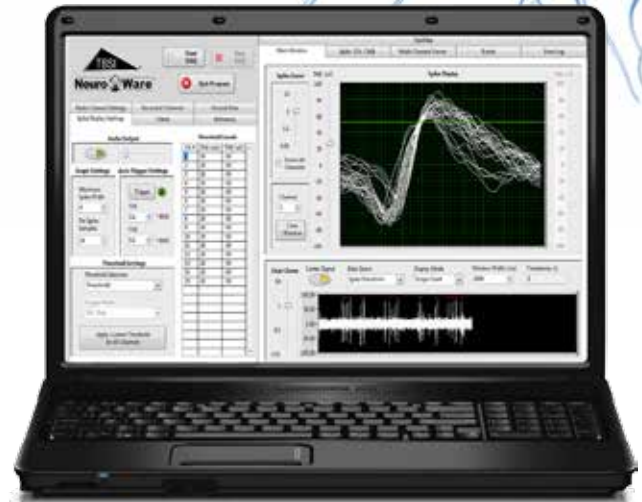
TBSI
NeuroWare
Start DAQ
Exit Program
Audio Output
Graph Settings
Axis Trigger Settings
Threshold Settings
Threshold Levels
Apply Current Threshold To All Channels
Spike Zoom
Spike Display
Clear Waveform
Chart Zoom
Lower Signal
Data Source
Display Mode
Window Width
Timebase